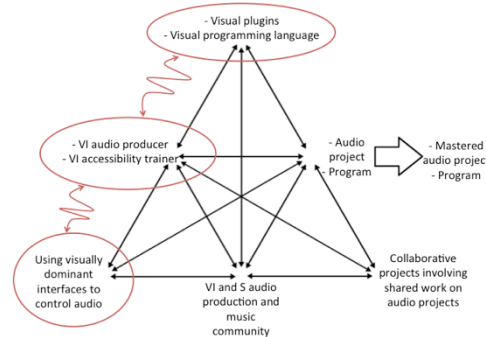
- Visual plugins
- Visual programming language

- VI audio producer
- VI accessibility trainer

- Audio project
- Program

- Mastered audio projec
- Program

Using visually dominant interfaces to control audio

VI and S audio production and music community

Collaborative projects involving shared work on audio projects